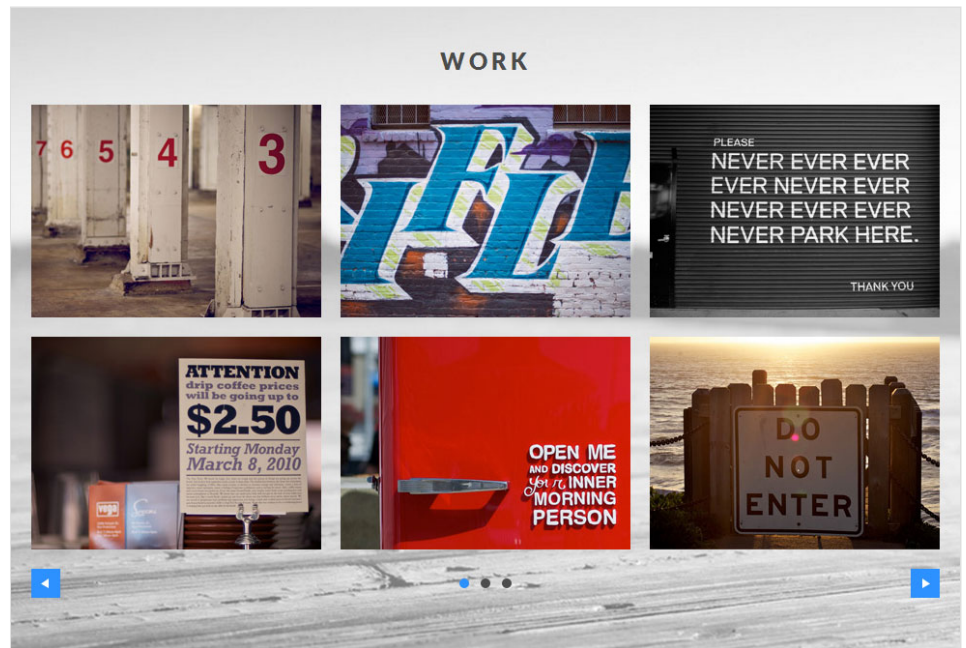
WORK

7 6 5 4 3

PLEASE
NEVER EVER EVER
EVER NEVER EVER
NEVER EVER EVER
NEVER PARK HERE.
THANK YOU

ATTENTION
drip coffee prices will be going up to
$2.50
Starting Monday March 8, 2010

OPEN ME AND DISCOVER your INNER MORNING PERSON

DO NOT ENTER